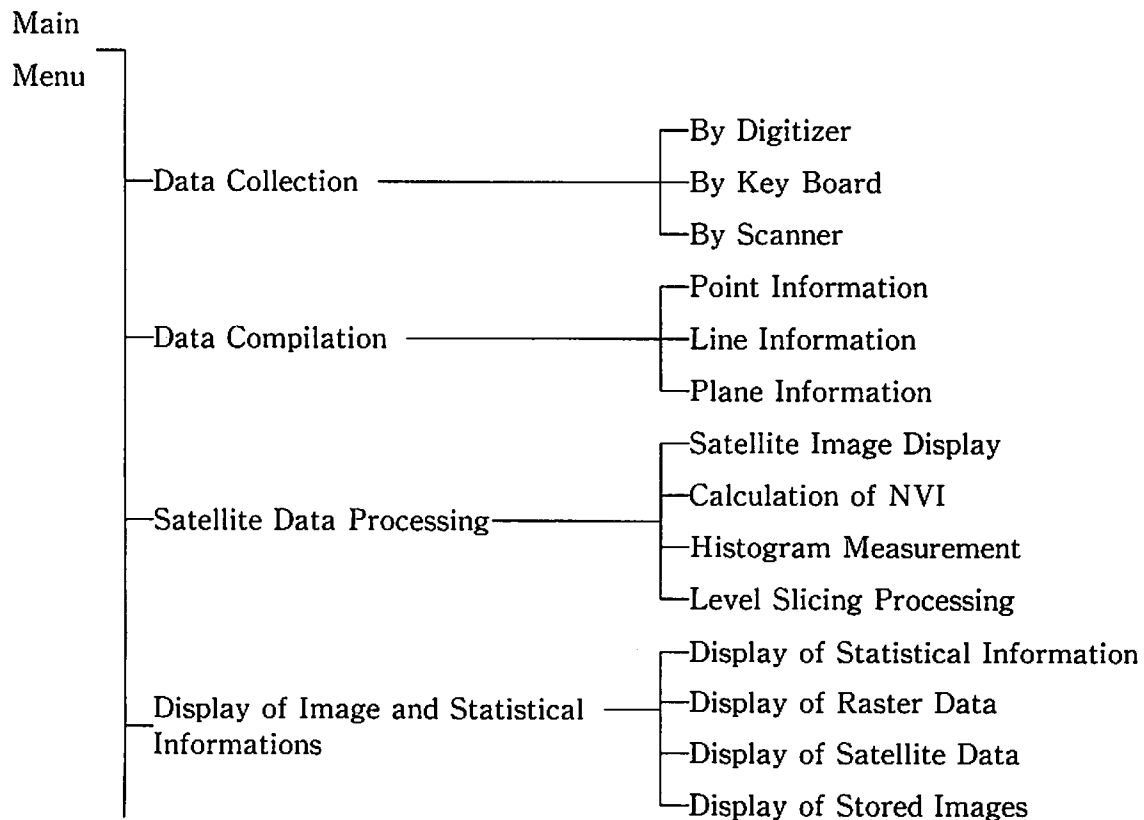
Main Menu

Data Collection

By Digitizer
By Key Board
By Scanner

Data Compilation

Point Information
Line Information
Plane Information

Satellite Data Processing

Satellite Image Display
Calculation of NVI
Histogram Measurement
Level Slicing Processing

Display of Image and Statistical Informations

Display of Statistical Information
Display of Raster Data
Display of Satellite Data
Display of Stored Images